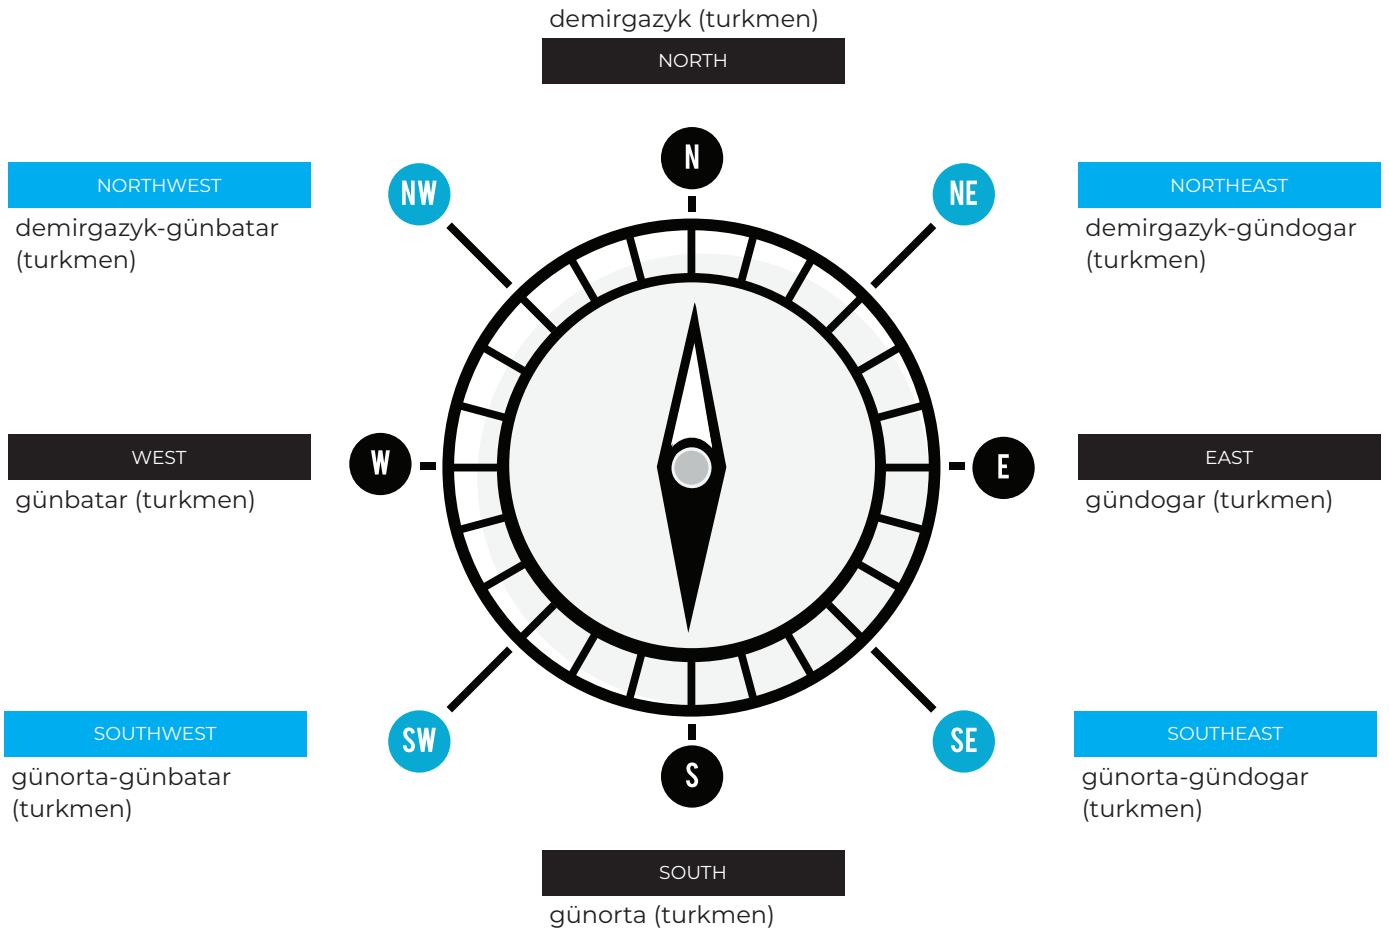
demirgazyk (turkmen)
NORTH

NORTHWEST
demirgazyk-günbatar (turkmen)

N

NW

NE

NORTHEAST
demirgazyk-gündogar (turkmen)

WEST
günbatar (turkmen)

W

E

EAST
gündogar (turkmen)

SOUTHWEST
günorta-günbatar (turkmen)

SW

S

SE

SOUTHEAST
günorta-gündogar (turkmen)

SOUTH
günorta (turkmen)